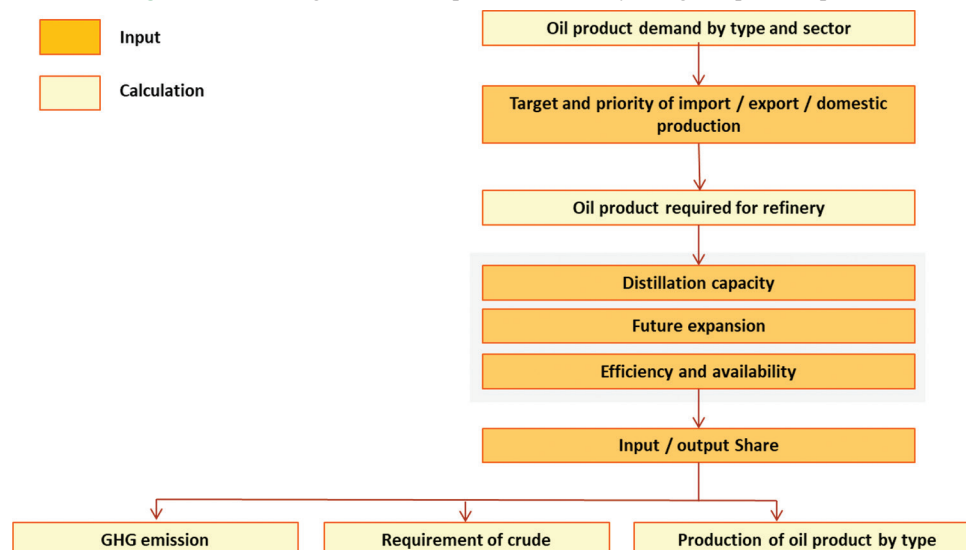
Input

Calculation

Oil product demand by type and sector

Target and priority of import / export / domestic production

Oil product required for refinery

Distillation capacity

Future expansion

Efficiency and availability

Input / output Share

GHG emission

Requirement of crude

Production of oil product by type